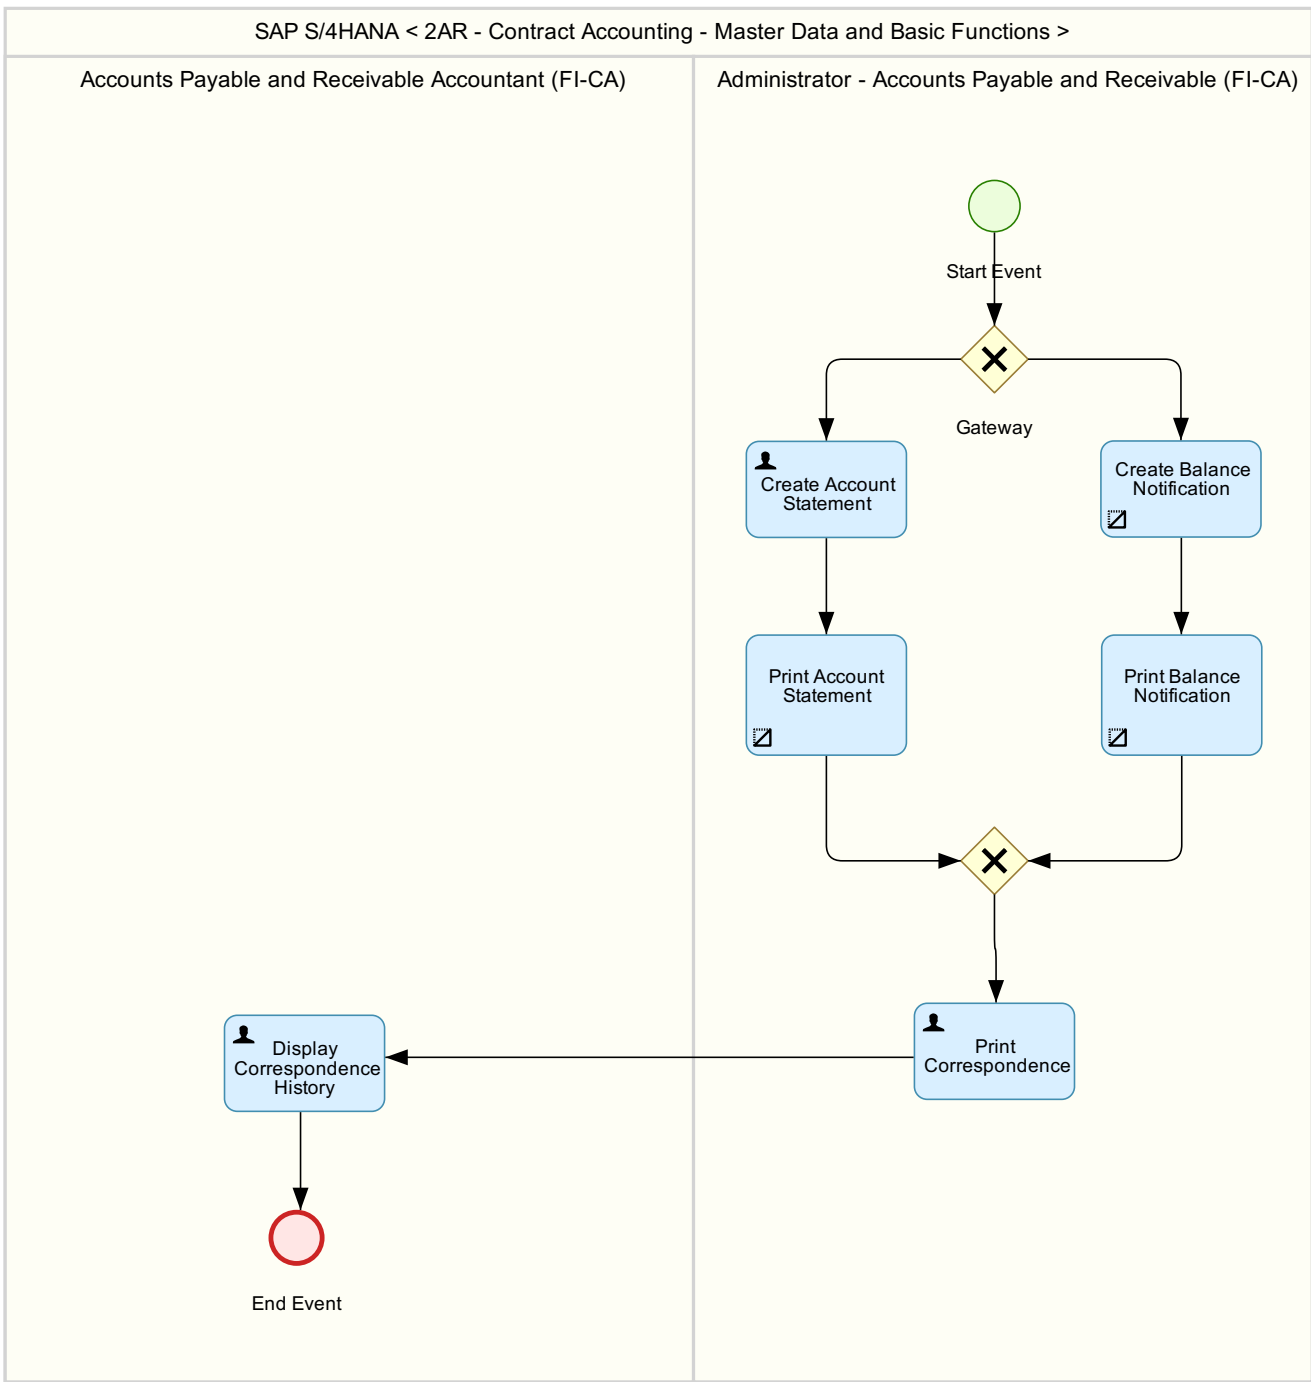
SAP S/4HANA < 2AR - Contract Accounting - Master Data and Basic Functions >

Accounts Payable and Receivable Accountant (FI-CA)

Administrator - Accounts Payable and Receivable (FI-CA)

Start Event

Gateway

Create Account Statement

Create Balance Notification

Print Account Statement

Print Balance Notification

Print Correspondence

Display Correspondence History

End Event